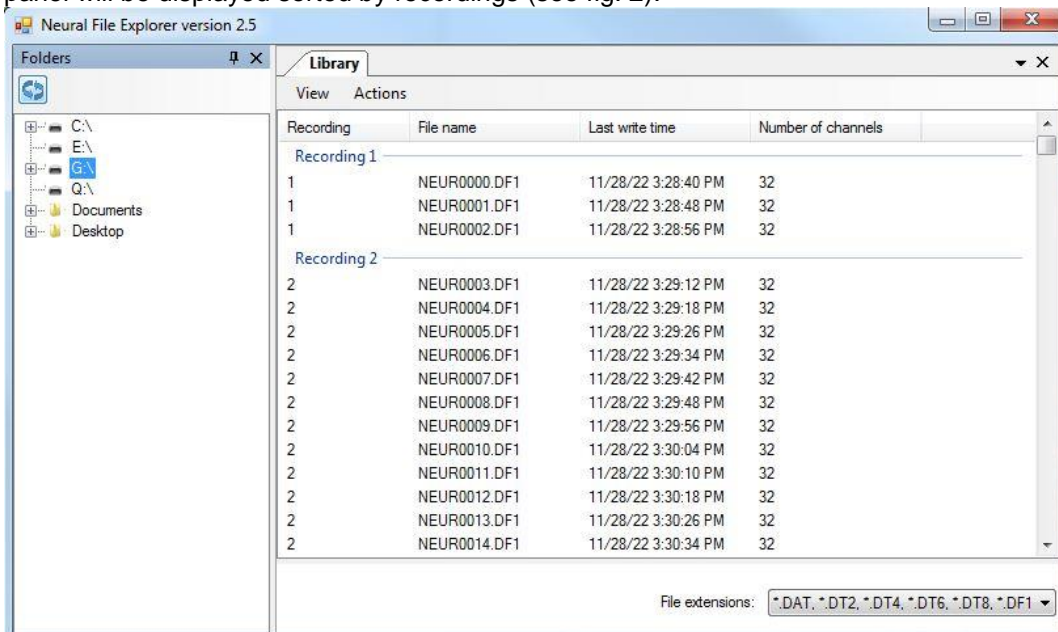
Neural File Explorer version 2.5

Folders

C:\
E:\
G:\
Q:\
Documents
Desktop

Library

View Actions

| Recording | File name | Last write time | Number of channels |
|---|---|---|---|
| Recording 1 | | | |
| 1 | NEUR0000.DF1 | 11/28/22 3:28:40 PM | 32 |
| 1 | NEUR0001.DF1 | 11/28/22 3:28:48 PM | 32 |
| 1 | NEUR0002.DF1 | 11/28/22 3:28:56 PM | 32 |
| Recording 2 | | | |
| 2 | NEUR0003.DF1 | 11/28/22 3:29:12 PM | 32 |
| 2 | NEUR0004.DF1 | 11/28/22 3:29:18 PM | 32 |
| 2 | NEUR0005.DF1 | 11/28/22 3:29:26 PM | 32 |
| 2 | NEUR0006.DF1 | 11/28/22 3:29:34 PM | 32 |
| 2 | NEUR0007.DF1 | 11/28/22 3:29:42 PM | 32 |
| 2 | NEUR0008.DF1 | 11/28/22 3:29:48 PM | 32 |
| 2 | NEUR0009.DF1 | 11/28/22 3:29:56 PM | 32 |
| 2 | NEUR0010.DF1 | 11/28/22 3:30:04 PM | 32 |
| 2 | NEUR0011.DF1 | 11/28/22 3:30:10 PM | 32 |
| 2 | NEUR0012.DF1 | 11/28/22 3:30:18 PM | 32 |
| 2 | NEUR0013.DF1 | 11/28/22 3:30:26 PM | 32 |
| 2 | NEUR0014.DF1 | 11/28/22 3:30:34 PM | 32 |

File extensions: *.DAT, *.DT2, *.DT4, *.DT6, *.DT8, *.DF1